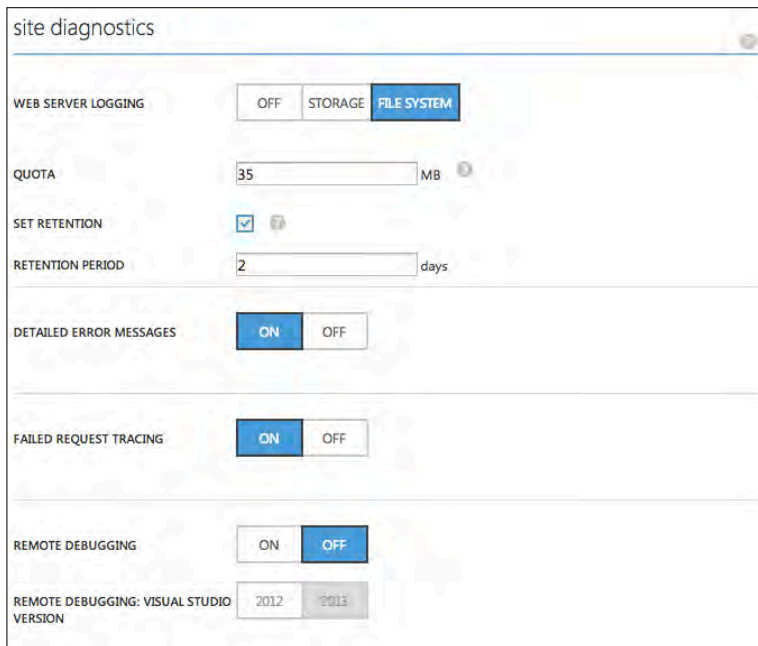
site diagnostics

WEB SERVER LOGGING OFF STORAGE FILE SYSTEM

QUOTA 35 MB

SET RETENTION

RETENTION PERIOD 2 days

DETAILED ERROR MESSAGES ON OFF

FAILED REQUEST TRACING ON OFF

REMOTE DEBUGGING ON OFF

REMOTE DEBUGGING: VISUAL STUDIO VERSION 2012 2013